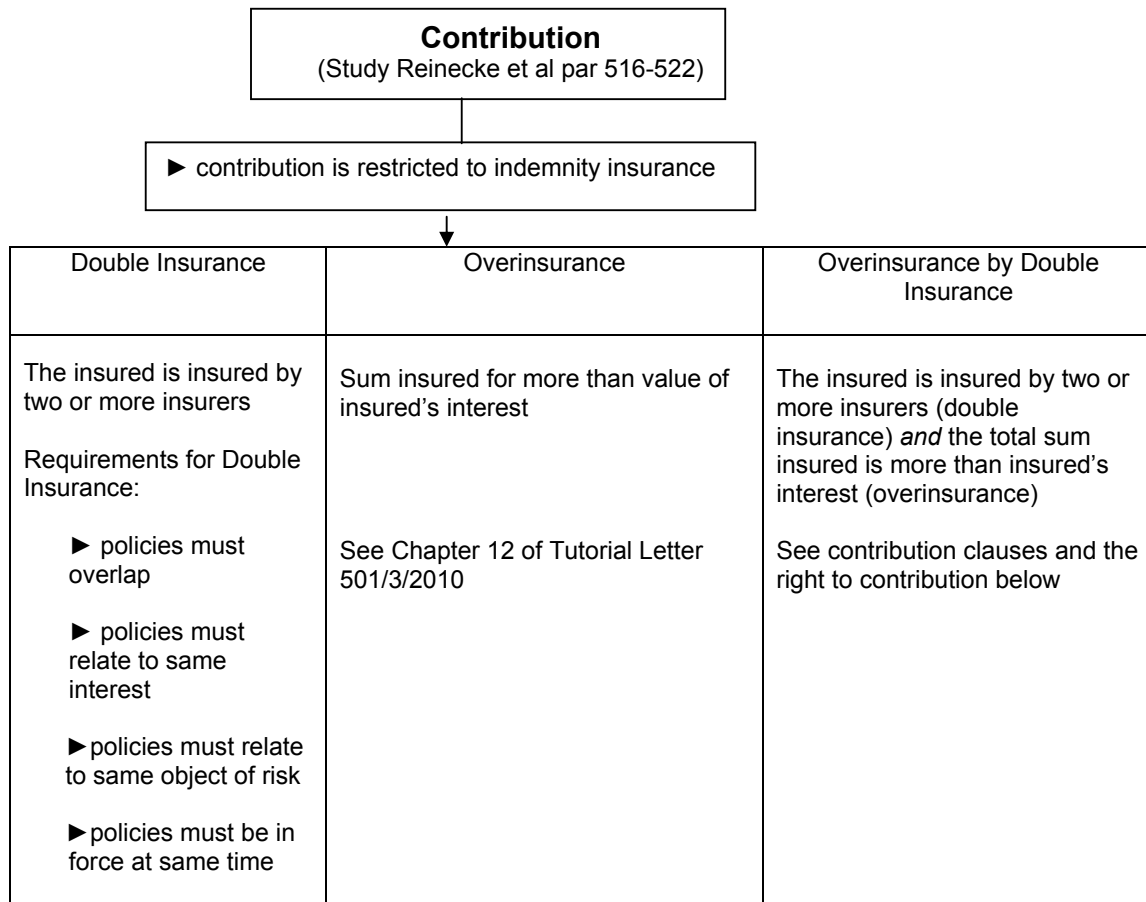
**Contribution**
(Study Reinecke et al par 516-522)

► contribution is restricted to indemnity insurance

| Double Insurance | Overinsurance | Overinsurance by Double Insurance |
|---|---|---|
| The insured is insured by two or more insurers<br><br>Requirements for Double Insurance:<br><br>► policies must overlap<br><br>► policies must relate to same interest<br><br>►policies must relate to same object of risk<br><br>►policies must be in force at same time | Sum insured for more than value of insured's interest<br><br>See Chapter 12 of Tutorial Letter 501/3/2010 | The insured is insured by two or more insurers (double insurance) *and* the total sum insured is more than insured's interest (overinsurance)<br><br>See contribution clauses and the right to contribution below |